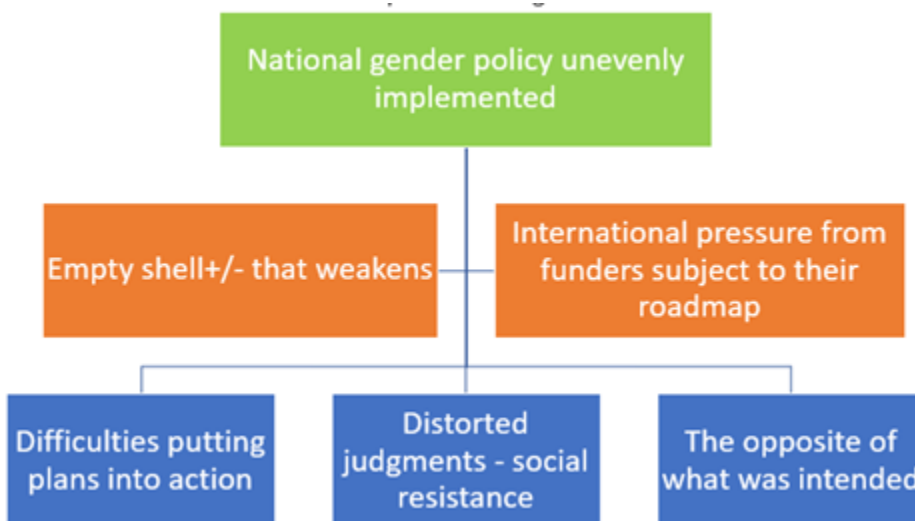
National gender policy unevenly implemented

Empty shell+/- that weakens

International pressure from funders subject to their roadmap

Difficulties putting plans into action

Distorted judgments - social resistance

The opposite of what was intended